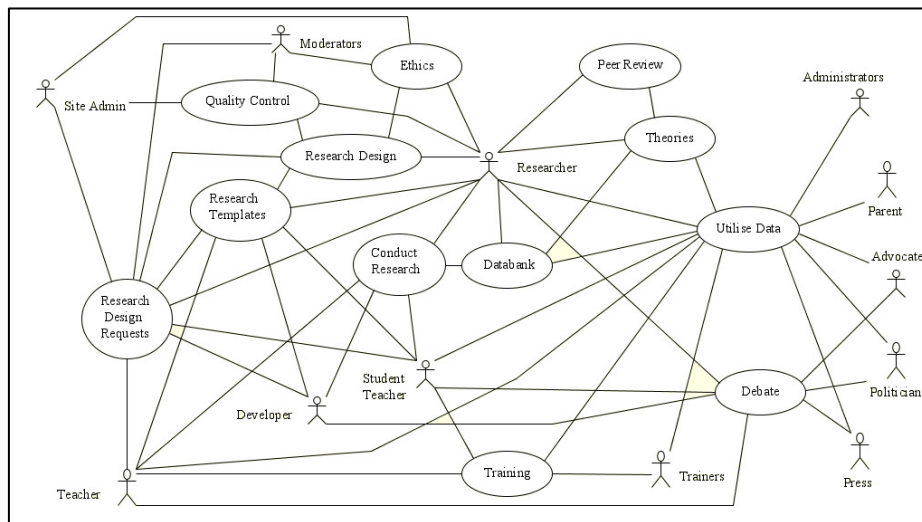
Moderators
Ethics
Peer Review
Administrators
Site Admin
Quality Control
Theories
Research Design
Researcher
Research Templates
Parent
Utilise Data
Conduct Research
Databank
Advocate
Research Design Requests
Student Teacher
Debate
Politician
Developer
Training
Trainers
Press
Teacher